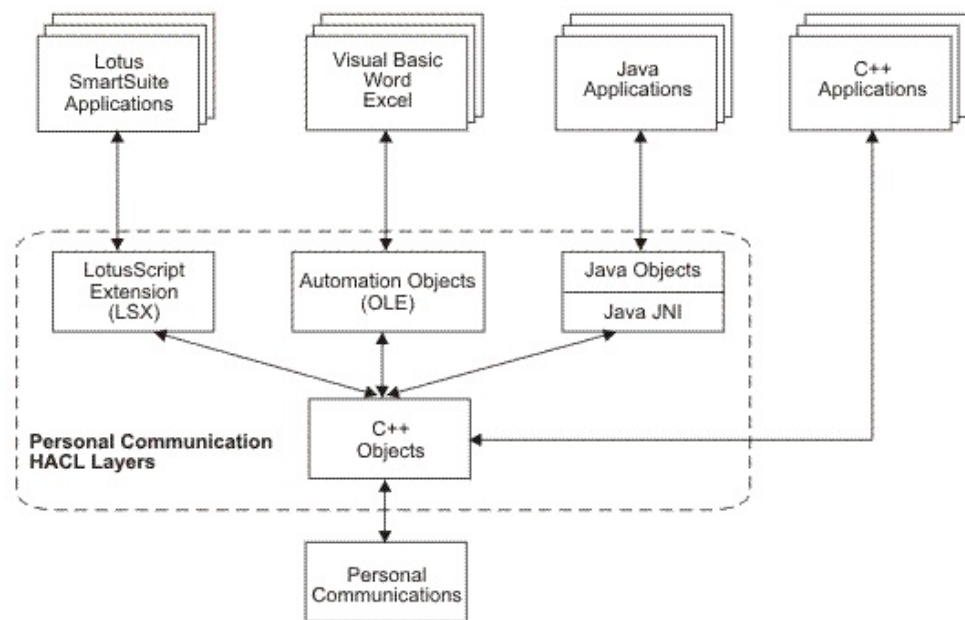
Lotus SmartSuite Applications

Visual Basic Word Excel

Java Applications

C++ Applications

LotusScript Extension (LSX)

Automation Objects (OLE)

Java Objects

Java JNI

Personal Communication HACL Layers

C++ Objects

Personal Communications